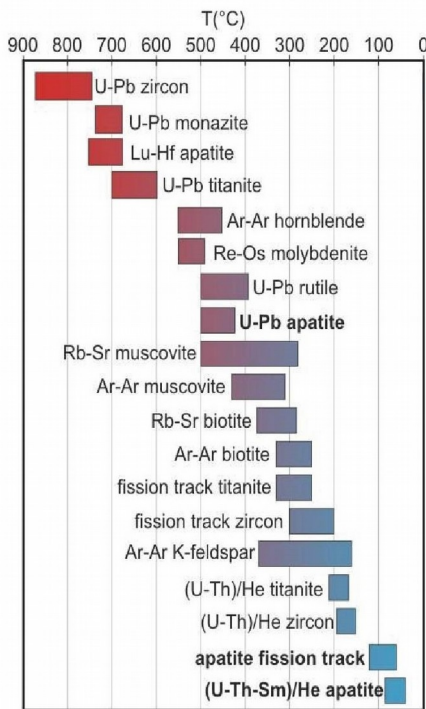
T(°C)

900 800 700 600 500 400 300 200 100 0

U-Pb zircon
U-Pb monazite
Lu-Hf apatite
U-Pb titanite
Ar-Ar hornblende
Re-Os molybdenite
U-Pb rutile
**U-Pb apatite**
Rb-Sr muscovite
Ar-Ar muscovite
Rb-Sr biotite
Ar-Ar biotite
fission track titanite
fission track zircon
Ar-Ar K-feldspar
(U-Th)/He titanite
(U-Th)/He zircon
**apatite fission track**
**(U-Th-Sm)/He apatite**